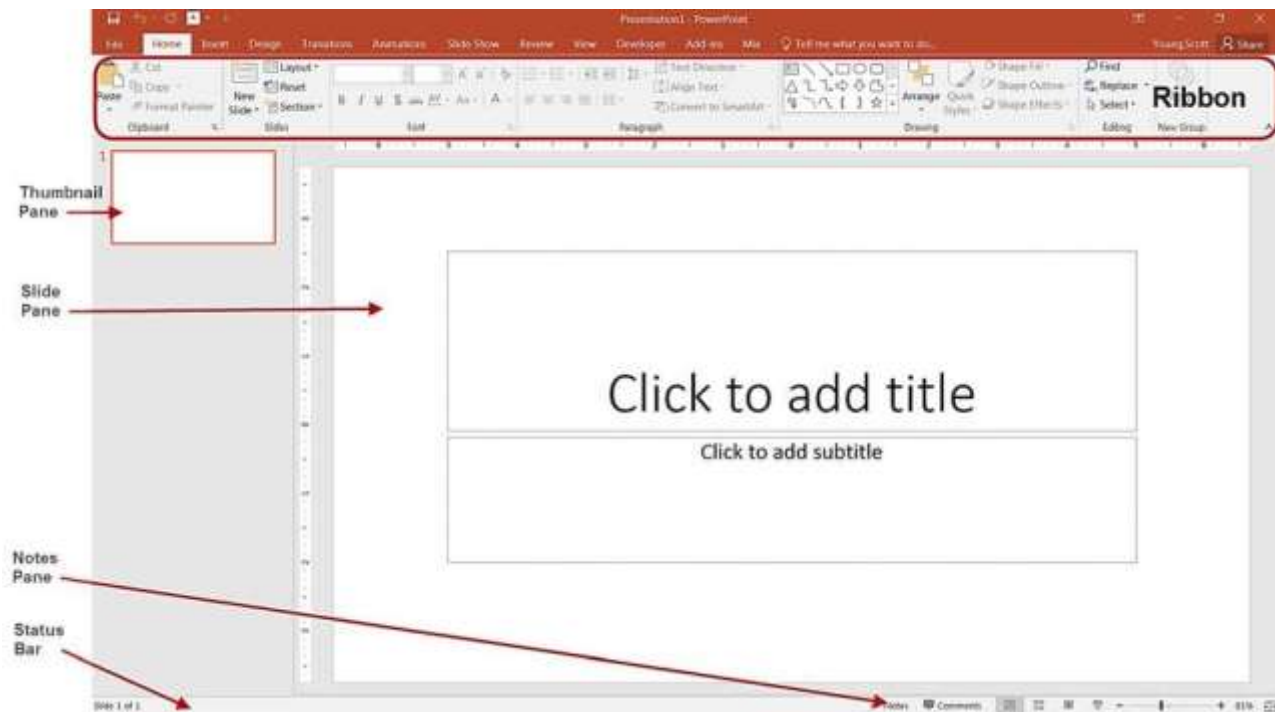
Presentation1 - PowerPoint

File Home Insert Design Transitions Animations Slide Show Review View Developer Add-ins Mix Tell me what you want to do...

Young,Scott Share

Cut
Copy
Paste
Format Painter
Clipboard

Layout
Reset
New Slide
Section
Slides

Font

Text Direction
Align Text
Convert to SmartArt
Paragraph

Arrange
Quick Styles
Shape Fill
Shape Outline
Shape Effects
Drawing

Find
Replace
Select
Editing

New Group

Ribbon

Thumbnail Pane

1

Slide Pane

Click to add title

Click to add subtitle

Notes Pane

Status Bar

Slide 1 of 1

Notes Comments

81%